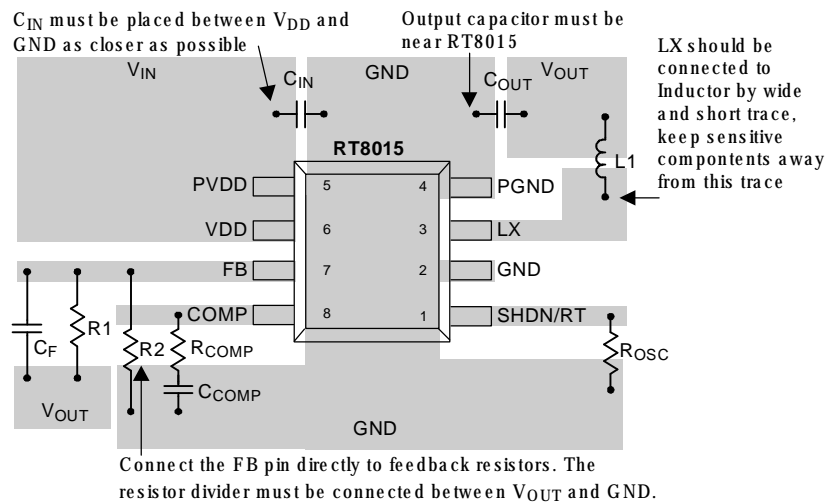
$C_{IN}$ must be placed between $V_{DD}$ and GND as closer as possible

Output capacitor must be near RT8015

LX should be connected to Inductor by wide and short trace, keep sensitive compontents away from this trace

$V_{IN}$

$C_{IN}$

GND

$C_{OUT}$

$V_{OUT}$

RT8015

L1

PVDD 5

4 PGND

VDD 6

3 LX

FB 7

2 GND

COMP 8

1 SHDN/RT

$C_F$

R1

R2

$R_{COMP}$

$C_{COMP}$

$R_{OSC}$

$V_{OUT}$

GND

Connect the FB pin directly to feedback resistors. The resistor divider must be connected between $V_{OUT}$ and GND.